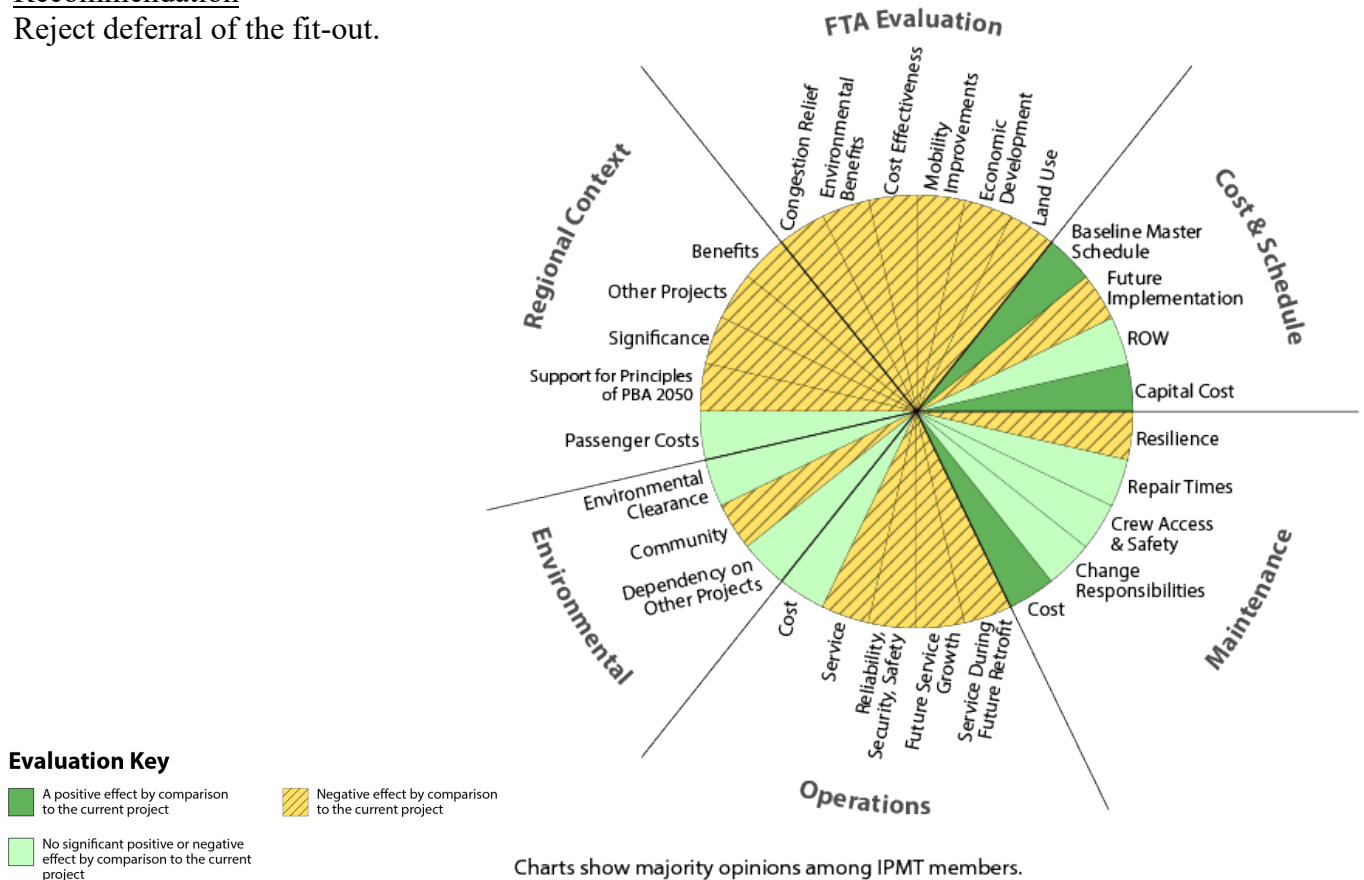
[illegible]
Reject deferral of the fit-out.

FTA Evaluation

Congestion Relief
Environmental Benefits
Cost Effectiveness
Mobility Improvements
Economic Development
Land Use

Cost & Schedule

Baseline Master Schedule
Future Implementation
ROW
Capital Cost

Maintenance

Resilience
Repair Times
Crew Access & Safety
Change Responsibilities
Cost

Operations

Service During Future Retrofit
Future Service Growth
Reliability, Security, Safety
Service
Cost

Environmental

Dependency on Other Projects
Community
Environmental Clearance
Passenger Costs

Regional Context

Support for Principles of PBA 2050
Significance
Other Projects
Benefits

Evaluation Key

A positive effect by comparison to the current project

Negative effect by comparison to the current project

No significant positive or negative effect by comparison to the current project

Charts show majority opinions among IPMT members.